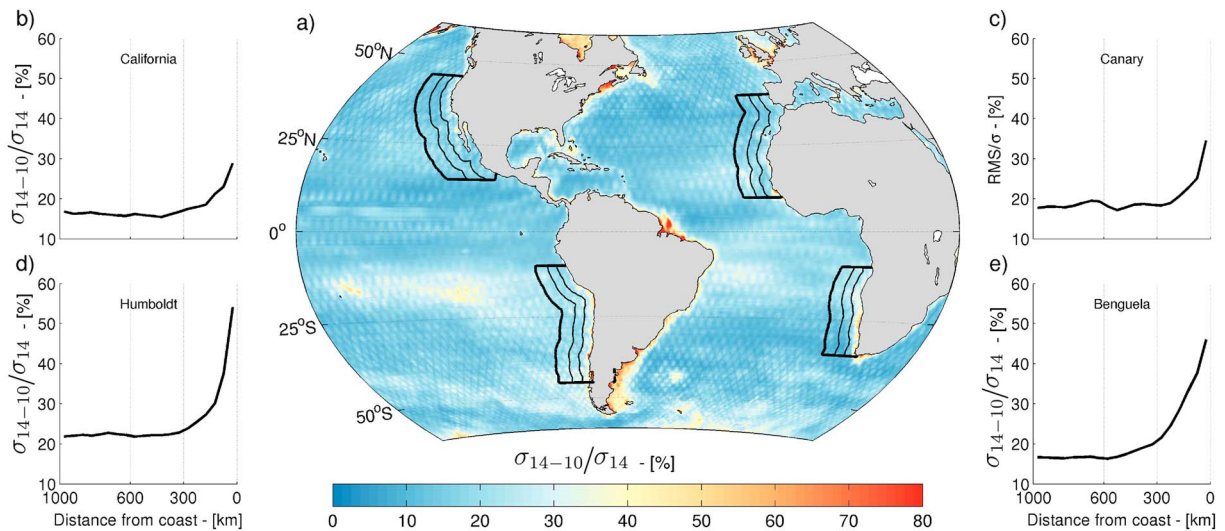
b)

California

60
50
40
30
20
10

$\sigma_{14-10}/\sigma_{14}$ - [%]

d)

Humboldt

60
50
40
30
20
10

$\sigma_{14-10}/\sigma_{14}$ - [%]

1000 600 300 0

Distance from coast - [km]

a)

50$^o$N

25$^o$N

0$^o$

25$^o$S

50$^o$S

$\sigma_{14-10}/\sigma_{14}$ - [%]

0 10 20 30 40 50 60 70 80

c)

Canary

60
50
40
30
20
10

RMS/σ - [%]

e)

Benguela

60
50
40
30
20
10

$\sigma_{14-10}/\sigma_{14}$ - [%]

1000 600 300 0

Distance from coast - [km]